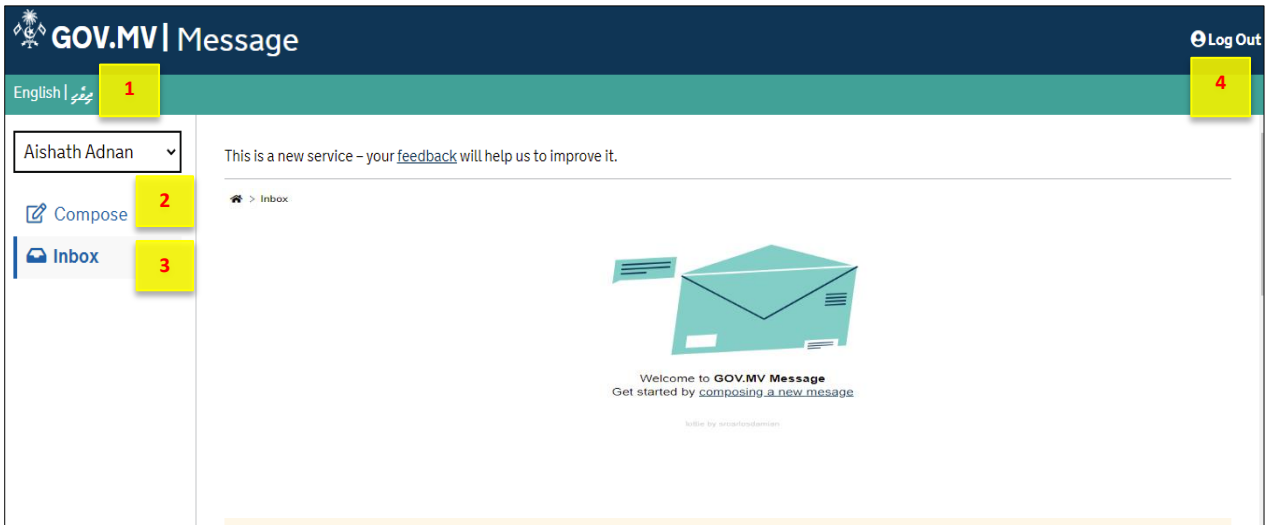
GOV.MV | Message

Log Out

English | ދިވެހި

1

4

Aishath Adnan

Compose

2

Inbox

3

This is a new service – your feedback will help us to improve it.

> Inbox

Welcome to GOV.MV Message
Get started by composing a new mesage

lottie by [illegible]